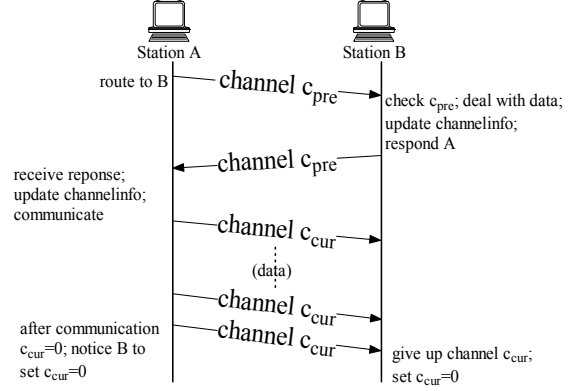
Station A

Station B

route to B

channel $c_{pre}$

check $c_{pre}$; deal with data; update channelinfo; respond A

channel $c_{pre}$

receive reponse; update channelinfo; communicate

channel $c_{cur}$

(data)

channel $c_{cur}$

after communication $c_{cur}$=0; notice B to set $c_{cur}$=0

channel $c_{cur}$

give up channel $c_{cur}$; set $c_{cur}$=0